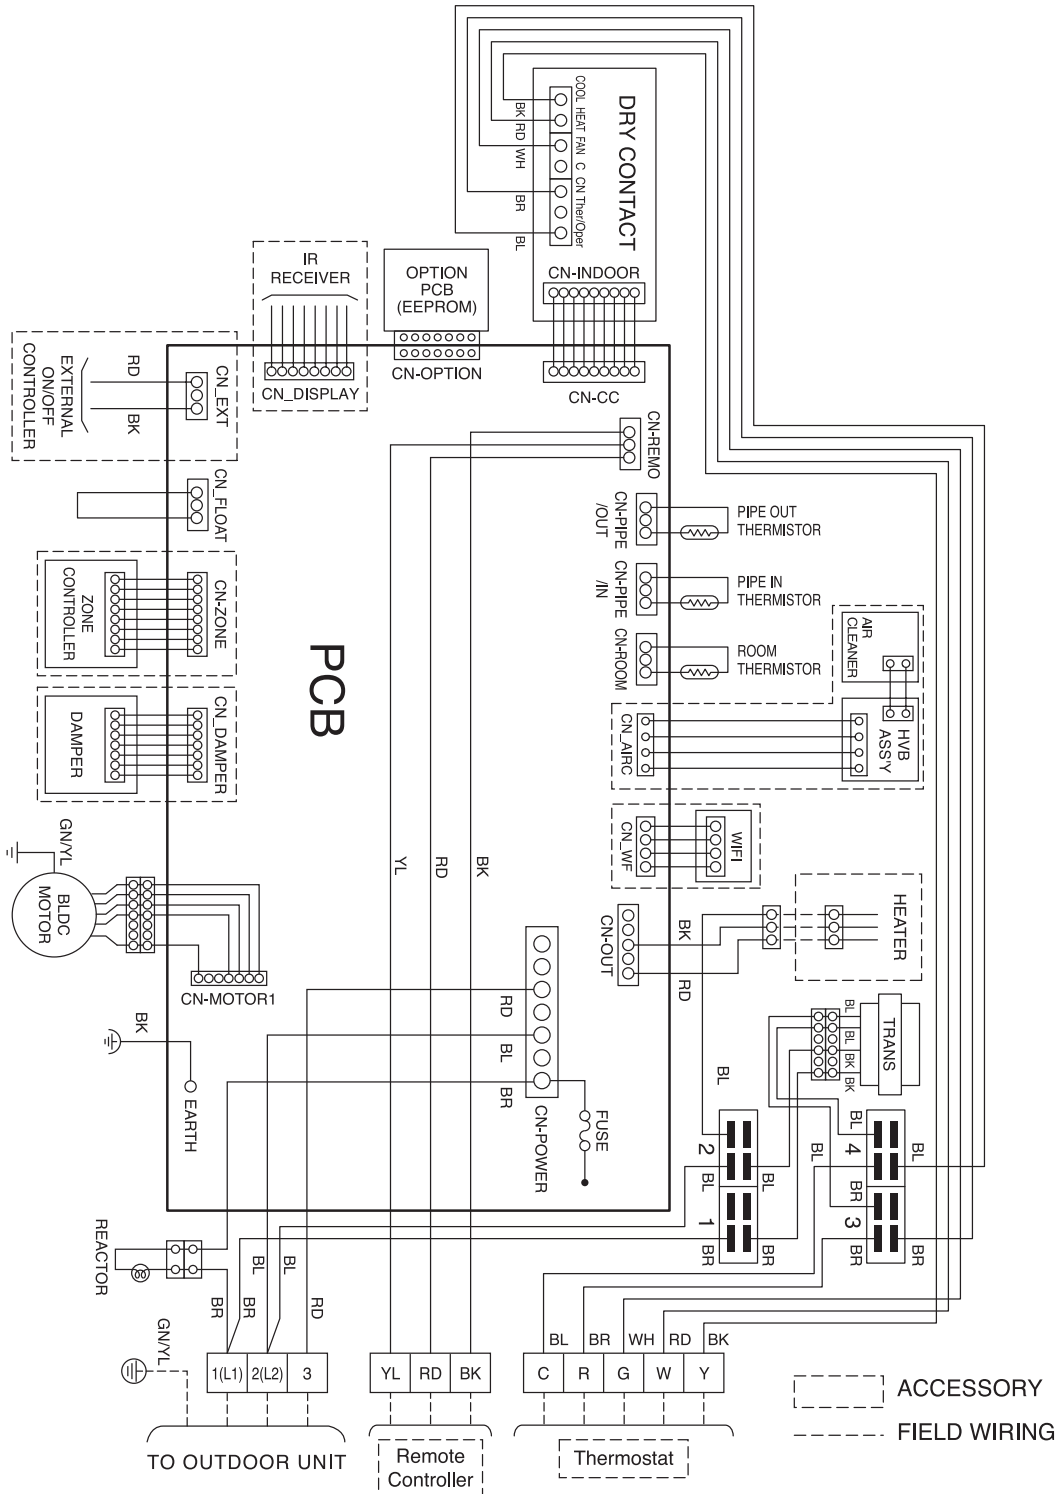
DRY CONTACT
COOL HEAT FAN C CN Ther/Oper
BK RD WH BR BL
CN-INDOOR
IR RECEIVER
OPTION PCB (EEPROM)
CN-OPTION
CN_DISPLAY
CN-CC
EXTERNAL ON/OFF CONTROLLER
RD BK
CN_EXT
CN-REMO
CN_FLOAT
CN-PIPE /OUT
PIPE OUT THERMISTOR
CN-PIPE /IN
PIPE IN THERMISTOR
ZONE CONTROLLER
CN-ZONE
PCB
CN-ROOM
ROOM THERMISTOR
AIR CLEANER
DAMPER
CN_DAMPER
CN_AIRC
HVB ASS'Y
CN_WF
WIFI
GN/YL
BLDC MOTOR
YL RD BK
CN-OUT
BK RD
HEATER
CN-MOTOR1
RD BL BR
BK
EARTH
CN-POWER
FUSE
BL BL BL BK BK
TRANS
BL
BL
2 BL BL 1 BR BR
4 BL BR 3 BR BR
BL
REACTOR
BR BR BL BL RD
GN/YL
1(L1) 2(L2) 3
YL RD BK
BL BR WH RD BK
C R G W Y
TO OUTDOOR UNIT
Remote Controller
Thermostat
ACCESSORY
FIELD WIRING